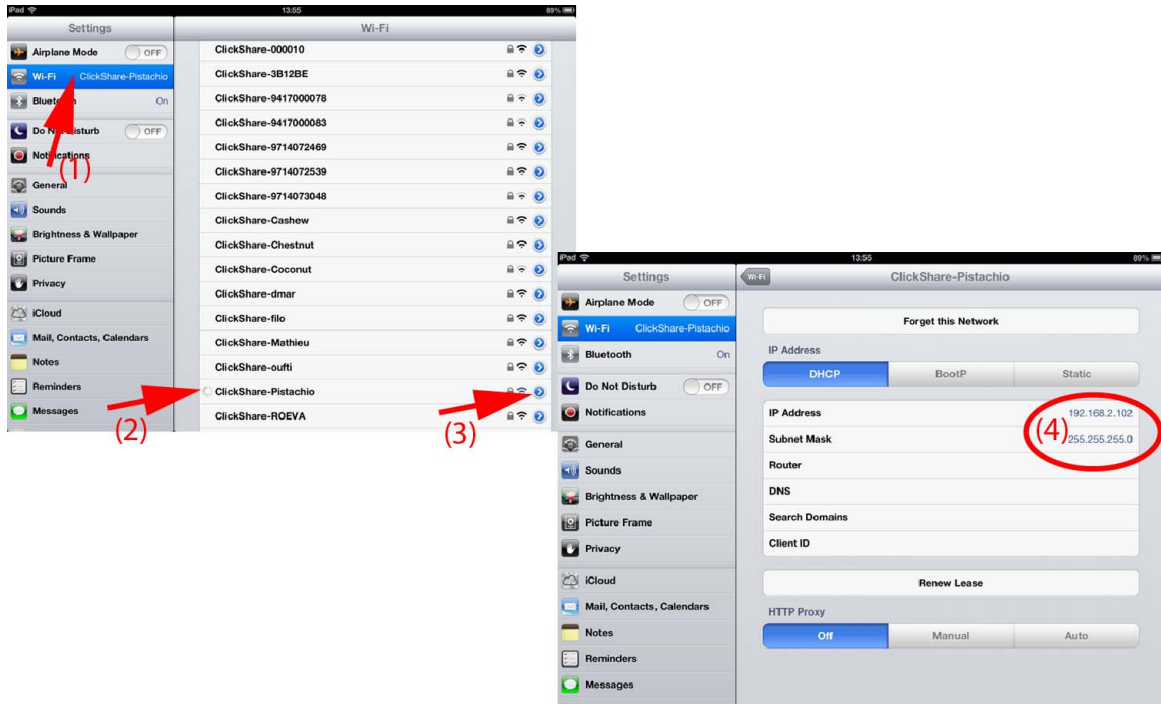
iPad 13:55 89%

Settings

Airplane Mode OFF
Wi-Fi ClickShare-Pistachio
Bluetooth On
Do Not Disturb OFF
Notifications
General
Sounds
Brightness & Wallpaper
Picture Frame
Privacy
iCloud
Mail, Contacts, Calendars
Notes
Reminders
Messages

Wi-Fi

ClickShare-000010
ClickShare-3B12BE
ClickShare-9417000078
ClickShare-9417000083
ClickShare-9714072469
ClickShare-9714072539
ClickShare-9714073048
ClickShare-Cashew
ClickShare-Chestnut
ClickShare-Coconut
ClickShare-dmar
ClickShare-filo
ClickShare-Mathieu
ClickShare-oufti
ClickShare-Pistachio
ClickShare-ROEVA

(1)
(2)
(3)

iPad 13:55 89%

Settings

Airplane Mode OFF
Wi-Fi ClickShare-Pistachio
Bluetooth On
Do Not Disturb OFF
Notifications
General
Sounds
Brightness & Wallpaper
Picture Frame
Privacy
iCloud
Mail, Contacts, Calendars
Notes
Reminders
Messages

Wi-Fi
ClickShare-Pistachio

Forget this Network

IP Address

| DHCP | BootP | Static |
|---|---|---|

IP Address 192.168.2.102
Subnet Mask 255.255.255.0
Router
DNS
Search Domains
Client ID

(4)

Renew Lease

HTTP Proxy

| Off | Manual | Auto |
|---|---|---|